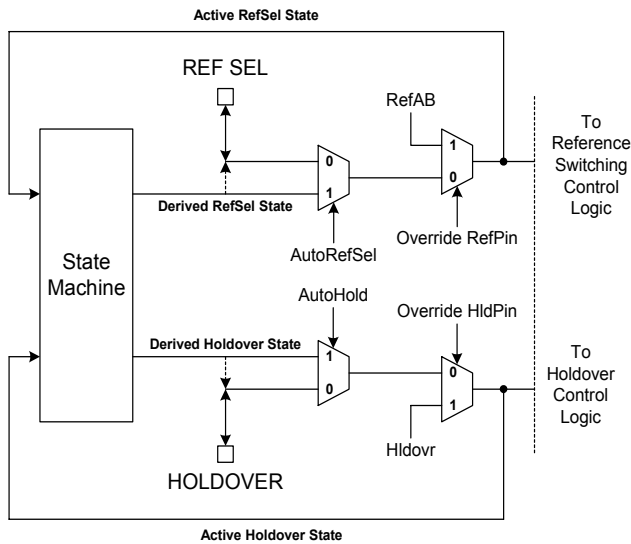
Active RefSel State

REF SEL

RefAB

0

1

1

0

To Reference Switching Control Logic

Derived RefSel State

AutoRefSel

Override RefPin

State Machine

AutoHold

Override HldPin

Derived Holdover State

1

0

0

1

To Holdover Control Logic

Hldovr

HOLDOVER

Active Holdover State